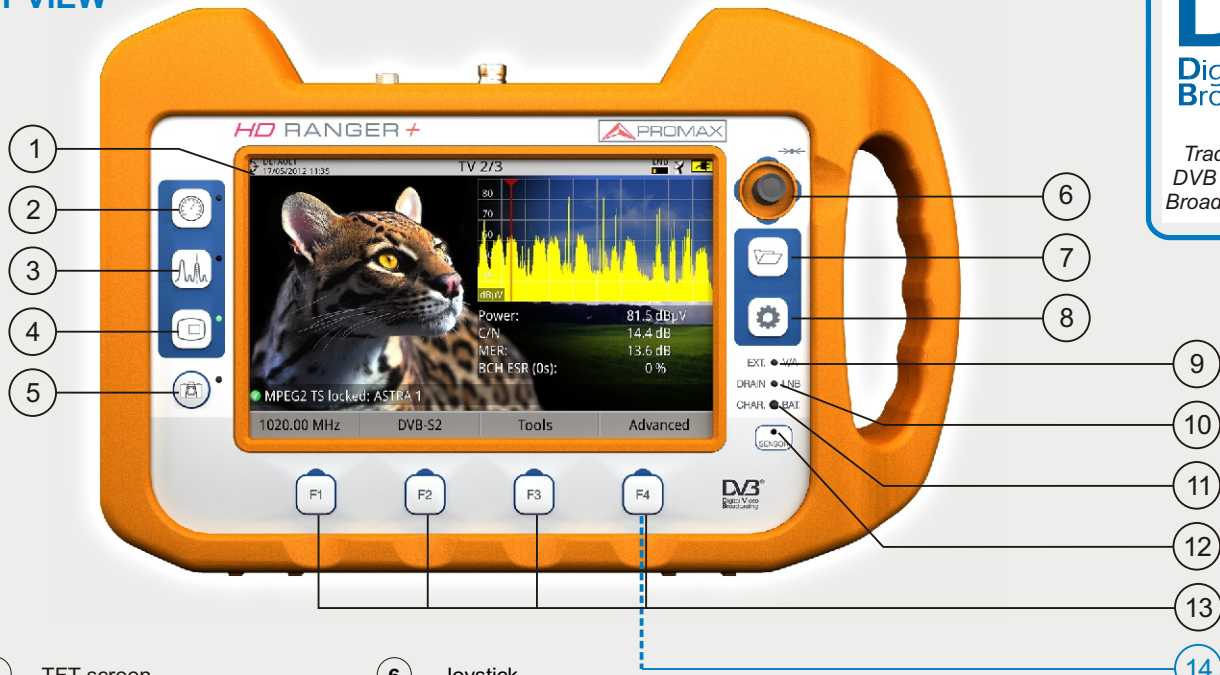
VIEW

HD RANGER+
PROMAX

DEFAULT
17/05/2012 11:35
TV 2/3
LNB

80
70
60
dBµV

Power: 81.5 dBµV
C/N 14.4 dB
MER: 13.6 dB
BCH ESR (0s): 0 %

MPEG2 TS locked: ASTRA 1

| 1020.00 MHz | DVB-S2 | Tools | Advanced |
|---|---|---|---|

EXT. V/A
DRAIN LNB
CHAR. BAT.
SENSOR

F1 F2 F3 F4

DVB Digital Video Broadcasting

1
2
3
4
5
6
7
8
9
10
11
12
13
14

Dig
Bro
Trac
DVB
Broad

TFT screen
6 Joystick